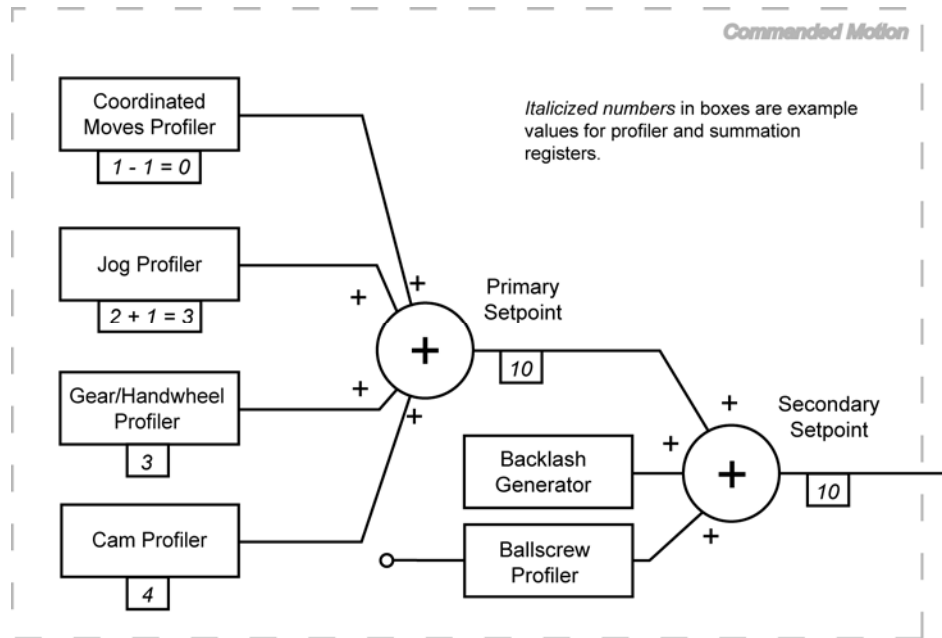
Commanded Motion

Coordinated Moves Profiler

$1 - 1 = 0$

*Italicized numbers* in boxes are example values for profiler and summation registers.

Jog Profiler

$2 + 1 = 3$

Gear/Handwheel Profiler

3

Cam Profiler

4

+

+

+

+

+

Primary Setpoint

10

+

+

+

+

Secondary Setpoint

Backlash Generator

Ballscrew Profiler

10